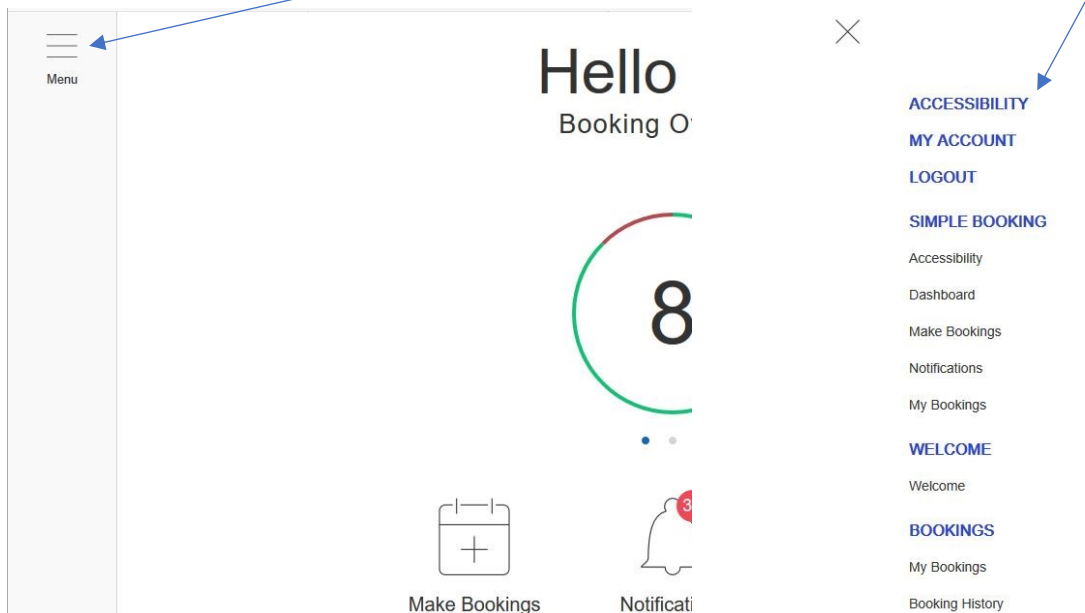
Menu

Hello

Booking O

8

Make Bookings

Notificati

3

ACCESSIBILITY

MY ACCOUNT

LOGOUT

SIMPLE BOOKING

Accessibility

Dashboard

Make Bookings

Notifications

My Bookings

WELCOME

Welcome

BOOKINGS

My Bookings

Booking History